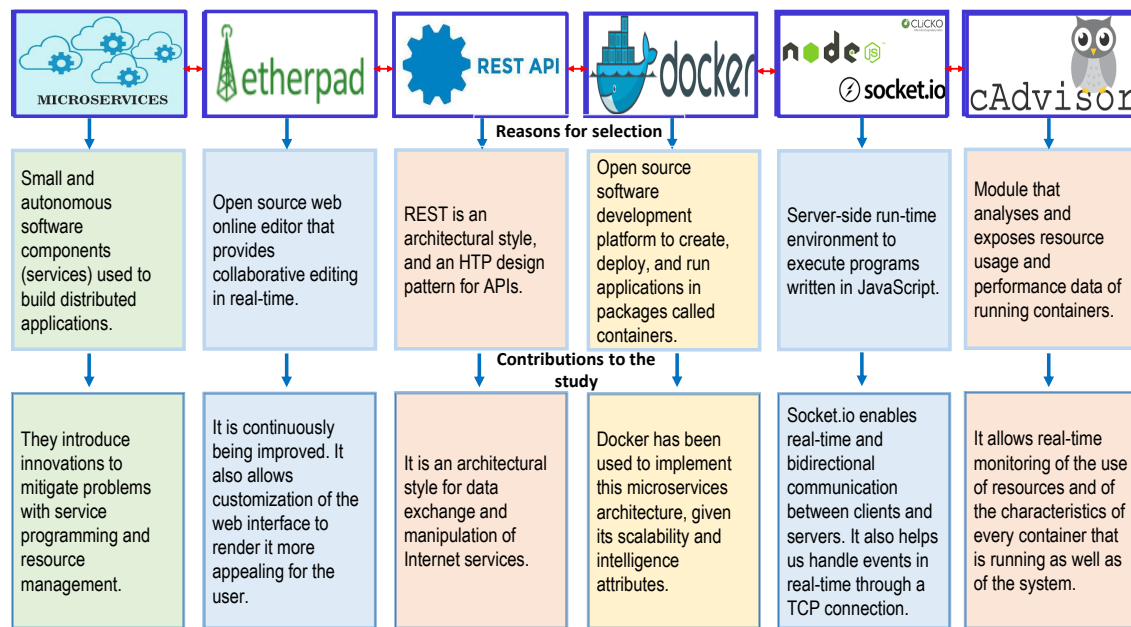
MICROSERVICES

etherpad

REST API

docker

node js

CLiCKO

socket.io

cAdvisor

Reasons for selection

Small and autonomous software components (services) used to build distributed applications.

Open source web online editor that provides collaborative editing in real-time.

REST is an architectural style, and an HTP design pattern for APIs.

Open source software development platform to create, deploy, and run applications in packages called containers.

Server-side run-time environment to execute programs written in JavaScript.

Module that analyses and exposes resource usage and performance data of running containers.

Contributions to the study

They introduce innovations to mitigate problems with service programming and resource management.

It is continuously being improved. It also allows customization of the web interface to render it more appealing for the user.

It is an architectural style for data exchange and manipulation of Internet services.

Docker has been used to implement this microservices architecture, given its scalability and intelligence attributes.

Socket.io enables real-time and bidirectional communication between clients and servers. It also helps us handle events in real-time through a TCP connection.

It allows real-time monitoring of the use of resources and of the characteristics of every container that is running as well as of the system.